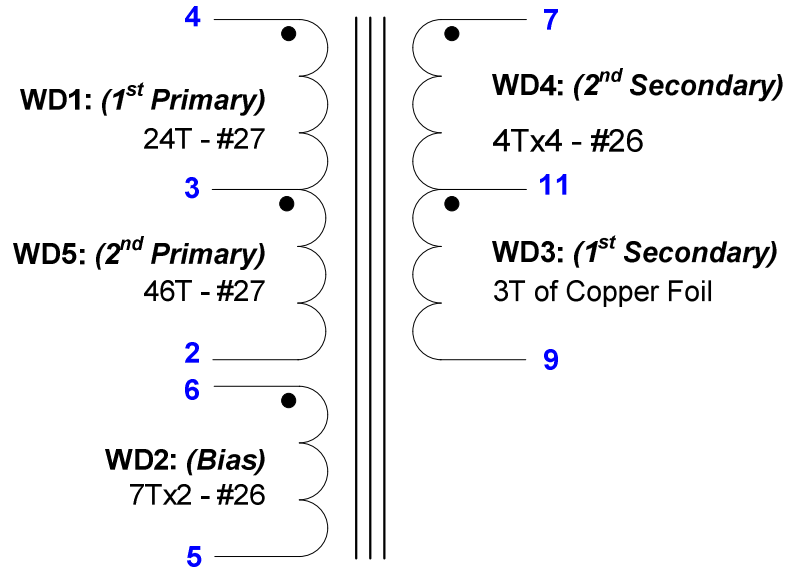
4

WD1: *(1$^{st}$ Primary)*
24T - #27

3

WD5: *(2$^{nd}$ Primary)*
46T - #27

2

6

WD2: *(Bias)*
7Tx2 - #26

5

7

WD4: *(2$^{nd}$ Secondary)*
4Tx4 - #26

11

WD3: *(1$^{st}$ Secondary)*
3T of Copper Foil

9